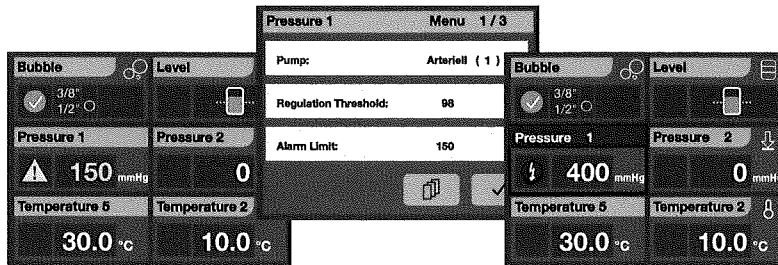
Bubble
3/8"
1/2"
Level
Pressure 1
150 mmHg
Pressure 2
0
Temperature 5
30.0 °c
Temperature 2
10.0 °c

Pressure 1 Menu 1/3
Pump: Arteriell ( 1 )
Regulation Threshold: 98
Alarm Limit: 150

Bubble
3/8"
1/2"
Level
Pressure 1
400 mmHg
Pressure 2
0 mmHg
Temperature 5
30.0 °c
Temperature 2
10.0 °c